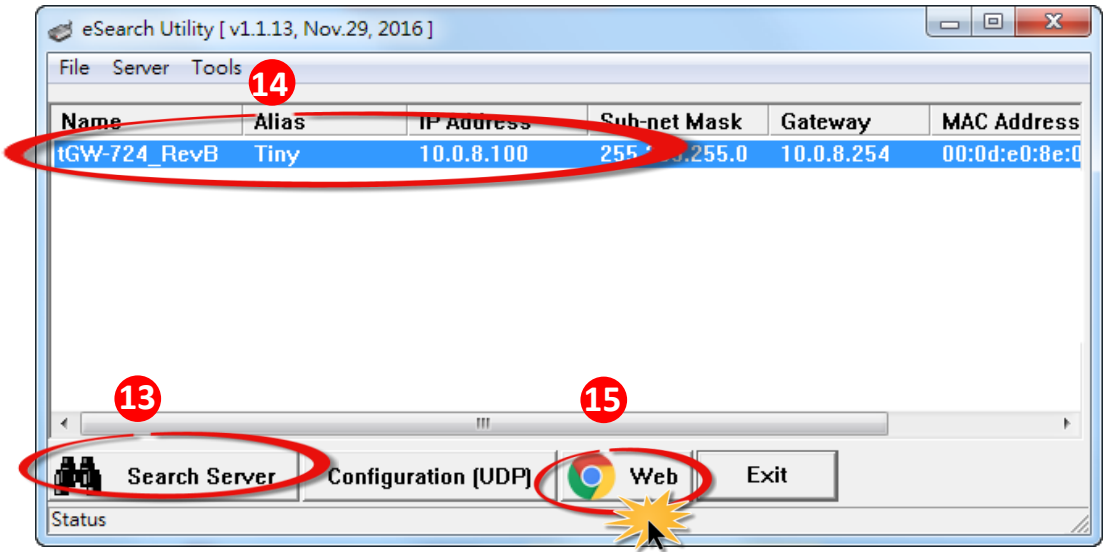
eSearch Utility [ v1.1.13, Nov.29, 2016 ]

File Server Tools

14

| Name | Alias | IP Address | Sub-net Mask | Gateway | MAC Address |
|---|---|---|---|---|---|
| tGW-724_RevB | Tiny | 10.0.8.100 | 255.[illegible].255.0 | 10.0.8.254 | 00:0d:e0:8e:0 |

13

15

Search Server

Configuration (UDP)

Web

Exit

Status